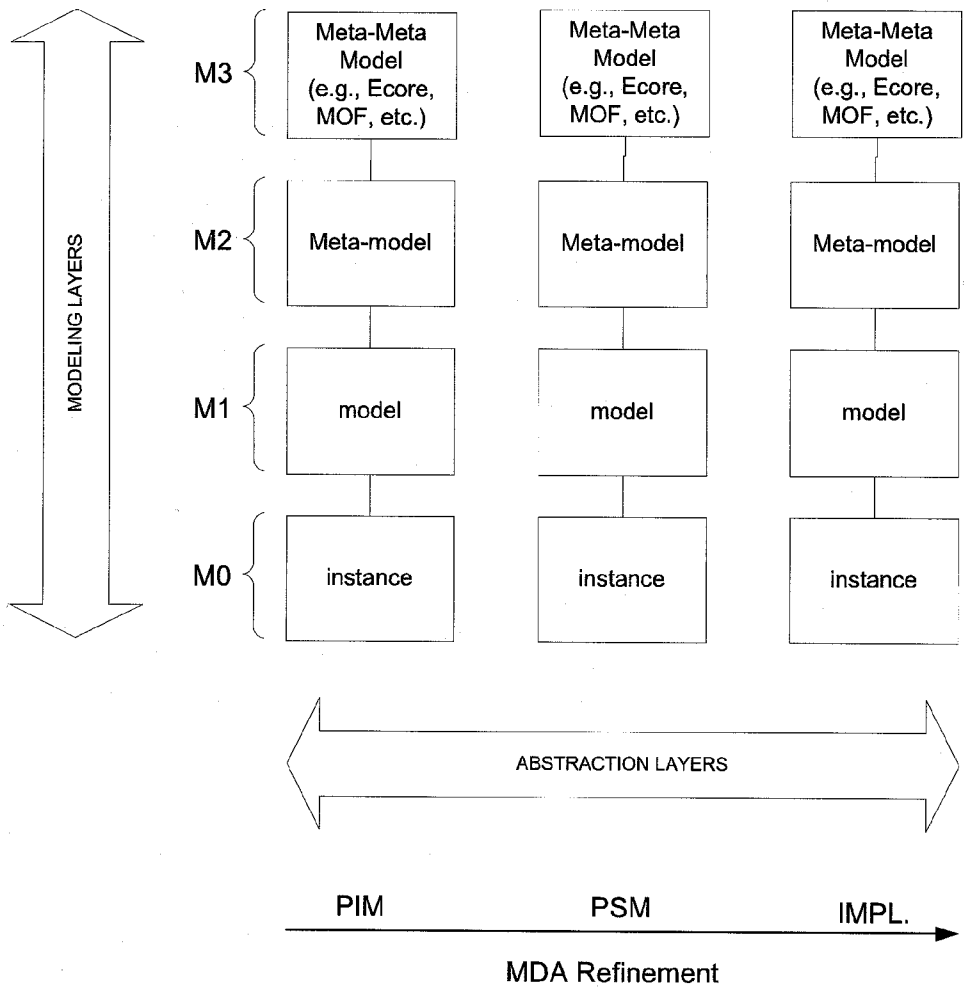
MODELING LAYERS

M3

Meta-Meta Model (e.g., Ecore, MOF, etc.)

Meta-Meta Model (e.g., Ecore, MOF, etc.)

Meta-Meta Model (e.g., Ecore, MOF, etc.)

M2

Meta-model

Meta-model

Meta-model

M1

model

model

model

M0

instance

instance

instance

ABSTRACTION LAYERS

PIM

PSM

IMPL.

MDA Refinement